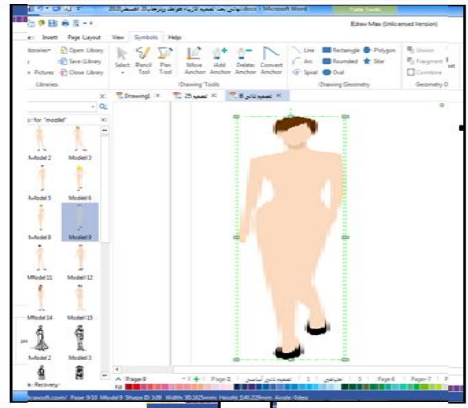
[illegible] - Microsoft Word
Edraw Max (Unlicensed Version)
Insert Page Layout View Symbols Help
Libraries Open Library Save Library Close Library
Pictures
Libraries
Select Pencil Tool Pen Tool
Move Anchor Add Anchor Delete Anchor Convert Anchor
Drawing Tools
Line Arc Spiral Rectangle Rounded Oval Polygon Star
Drawing Geometry
Union Fragment Combine
Geometry O
for "model"
Drawing2 تصميم 25 تصميم ثاني 8
Model 2 Model 3
Model 5 Model 6
Model 8 Model 9
Model 11 Model 12
Model 14 Model 15
Model 2 Model 3
Recovery
Page-9 Page-8 تصميم بدون أساسي Page-6 Page-7
Page 9/10 Model 9 Shape ID: 109 Width: 30.1625mm Height: 240.229mm Angle: 0deg